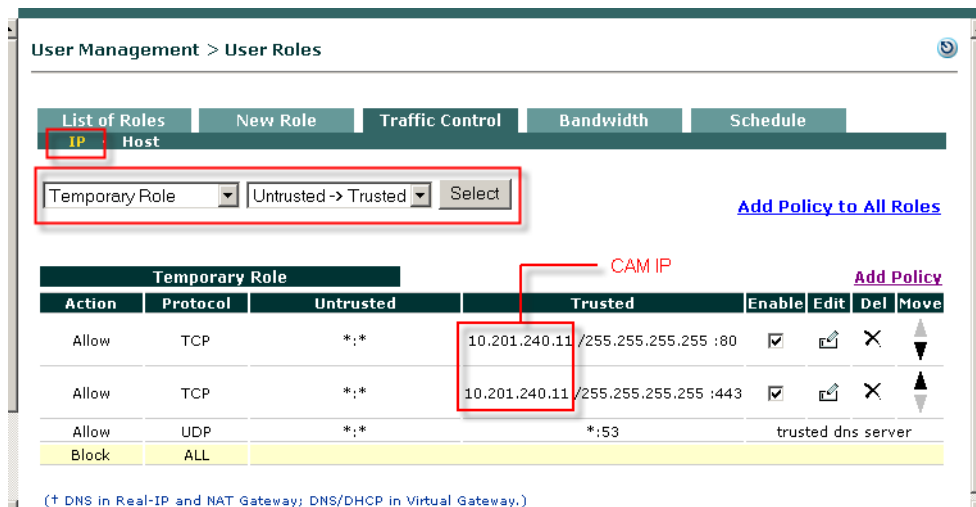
User Management > User Roles

List of Roles | New Role | Traffic Control | Bandwidth | Schedule

IP Host

Temporary Role | Untrusted -> Trusted | Select

Add Policy to All Roles

CAM IP

Temporary Role

Add Policy

| Action | Protocol | Untrusted | Trusted | Enable | Edit | Del | Move |
|---|---|---|---|---|---|---|---|
| Allow | TCP | \*:\* | 10.201.240.11 /255.255.255.255 :80 | ☑ | | ✕ | |
| Allow | TCP | \*:\* | 10.201.240.11 /255.255.255.255 :443 | ☑ | | ✕ | |
| Allow | UDP | \*:\* | \*:53 | trusted dns server | | | |
| Block | ALL | | | | | | |

(† DNS in Real-IP and NAT Gateway; DNS/DHCP in Virtual Gateway.)